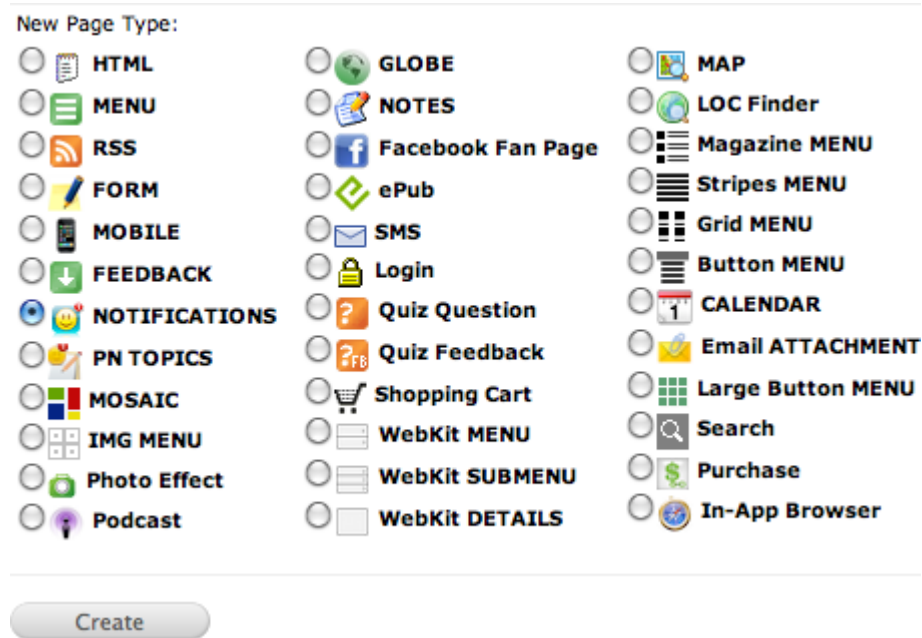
New Page Type:

HTML
MENU
RSS
FORM
MOBILE
FEEDBACK
NOTIFICATIONS
PN TOPICS
MOSAIC
IMG MENU
Photo Effect
Podcast

GLOBE
NOTES
Facebook Fan Page
ePub
SMS
Login
Quiz Question
Quiz Feedback
Shopping Cart
WebKit MENU
WebKit SUBMENU
WebKit DETAILS

MAP
LOC Finder
Magazine MENU
Stripes MENU
Grid MENU
Button MENU
CALENDAR
Email ATTACHMENT
Large Button MENU
Search
Purchase
In-App Browser

Create